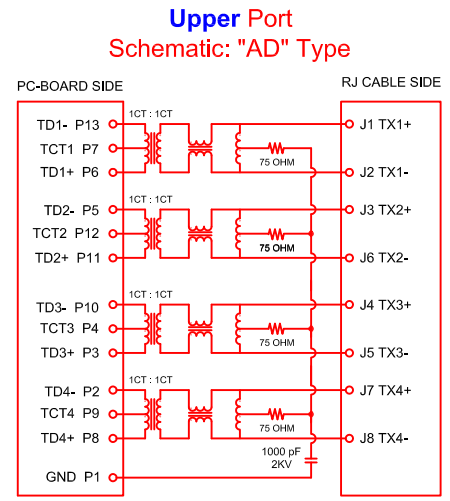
Upper Port
Schematic: "AD" Type

PC-BOARD SIDE

RJ CABLE SIDE

1CT : 1CT

TD1- P13
TCT1 P7
TD1+ P6

75 OHM

J1 TX1+
J2 TX1-

1CT : 1CT

TD2- P5
TCT2 P12
TD2+ P11

75 OHM

J3 TX2+
J6 TX2-

1CT : 1CT

TD3- P10
TCT3 P4
TD3+ P3

75 OHM

J4 TX3+
J5 TX3-

1CT : 1CT

TD4- P2
TCT4 P9
TD4+ P8

75 OHM

J7 TX4+
J8 TX4-

1000 pF
2KV

GND P1